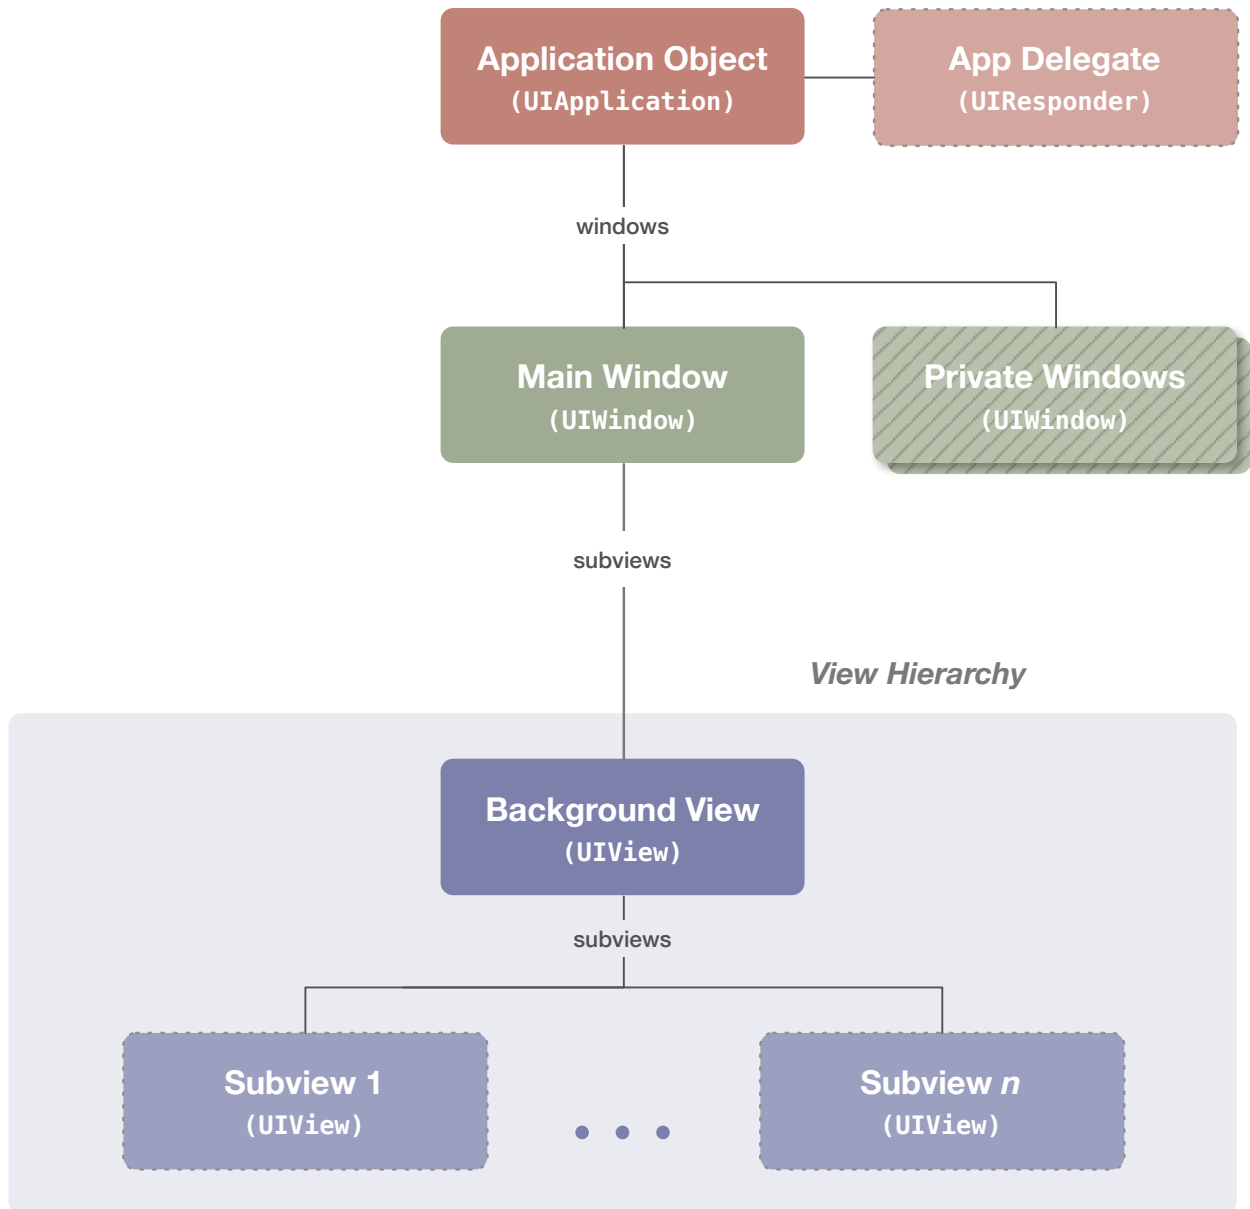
Application Object
(UIApplication)

App Delegate
(UIResponder)

windows

Main Window
(UIWindow)

Private Windows
(UIWindow)

subviews

View Hierarchy

Background View
(UIView)

subviews

Subview 1
(UIView)

Subview $n$
(UIView)